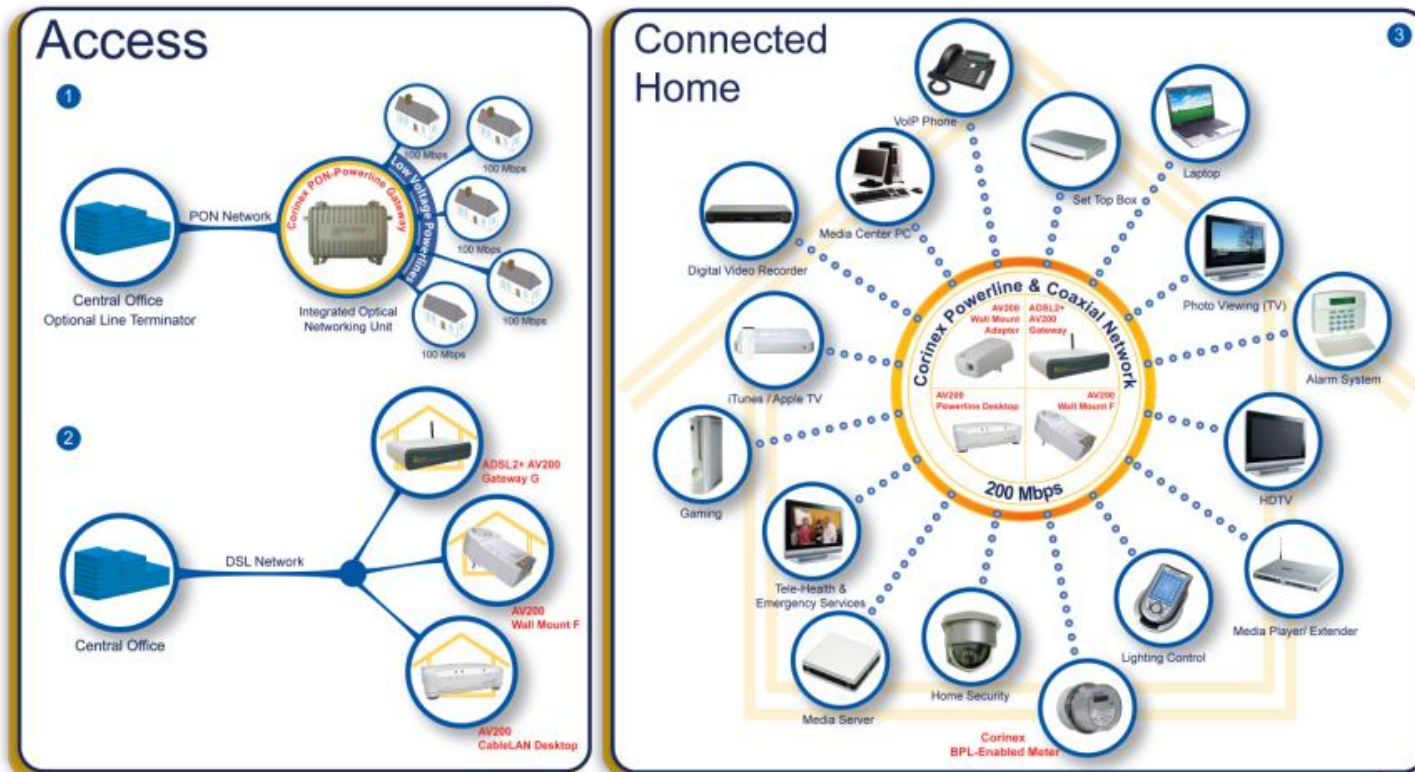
Access

1

100 Mbps
100 Mbps
100 Mbps
100 Mbps
100 Mbps

Corinex PON-Powerline Gateway
Low Voltage Powerlines

PON Network

Central Office
Optional Line Terminator

Integrated Optical
Networking Unit

2

ADSL2+ AV200
Gateway G

DSL Network

AV200
Wall Mount F

Central Office

AV200
CableLAN Desktop

Connected
Home

3

VoIP Phone
Laptop
Set Top Box
Media Center PC
Digital Video Recorder
Photo Viewing (TV)
Alarm System
iTunes / Apple TV
Gaming
HDTV
Tele-Health &
Emergency Services
Media Player/ Extender
Lighting Control
Media Server
Home Security
Corinex
BPL-Enabled Meter

Corinex Powerline & Coaxial Network
AV200
Wall Mount
Adapter
ADSL2+
AV200
Gateway
AV200
Powerline Desktop
AV200
Wall Mount F
200 Mbps